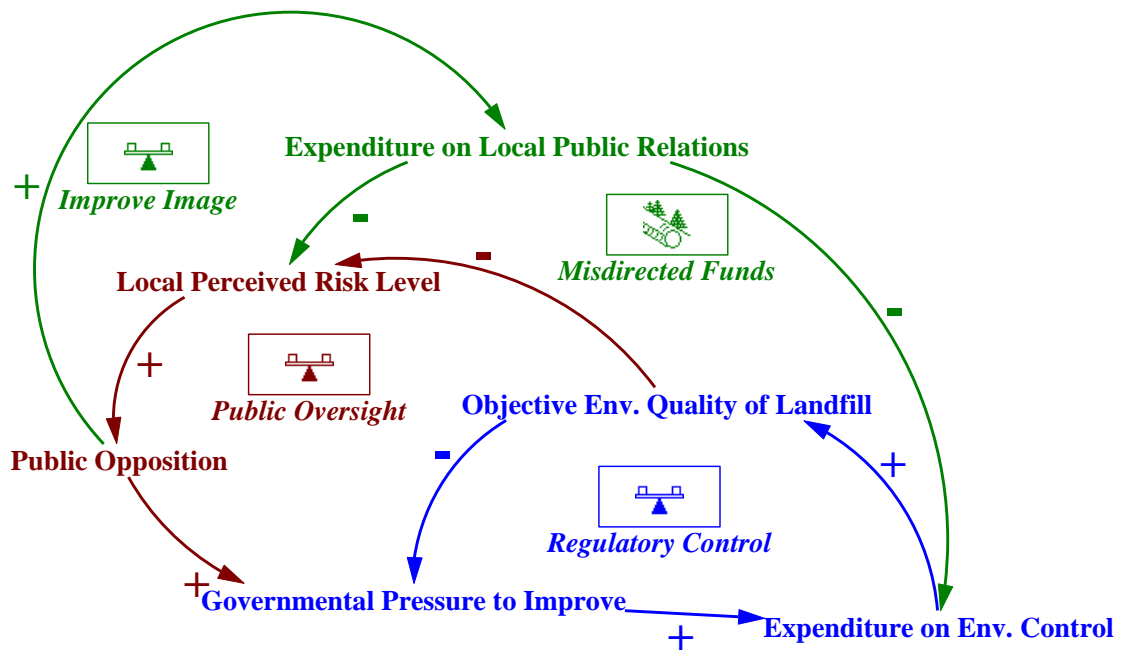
Expenditure on Local Public Relations

+

Improve Image

-

-

Misdirected Funds

Local Perceived Risk Level

-

+

Public Oversight

Objective Env. Quality of Landfill

Public Opposition

-

+

Regulatory Control

+

Governmental Pressure to Improve

+

Expenditure on Env. Control